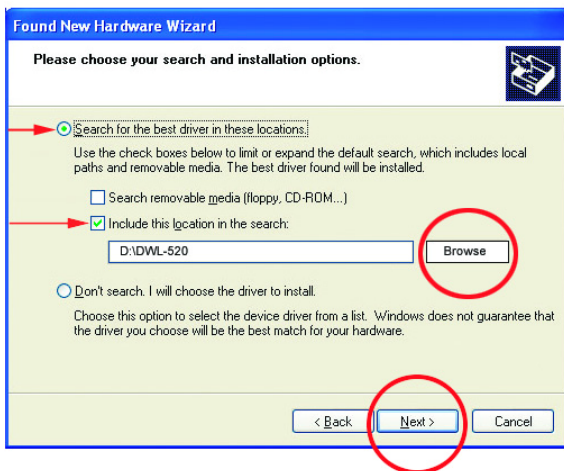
Found New Hardware Wizard

Please choose your search and installation options.

Search for the best driver in these locations.

Use the check boxes below to limit or expand the default search, which includes local paths and removable media. The best driver found will be installed.

Search removable media (floppy, CD-ROM...)

Include this location in the search:

D:\DWL-520

Browse

Don't search. I will choose the driver to install.

Choose this option to select the device driver from a list. Windows does not guarantee that the driver you choose will be the best match for your hardware.

< Back

Next >

Cancel